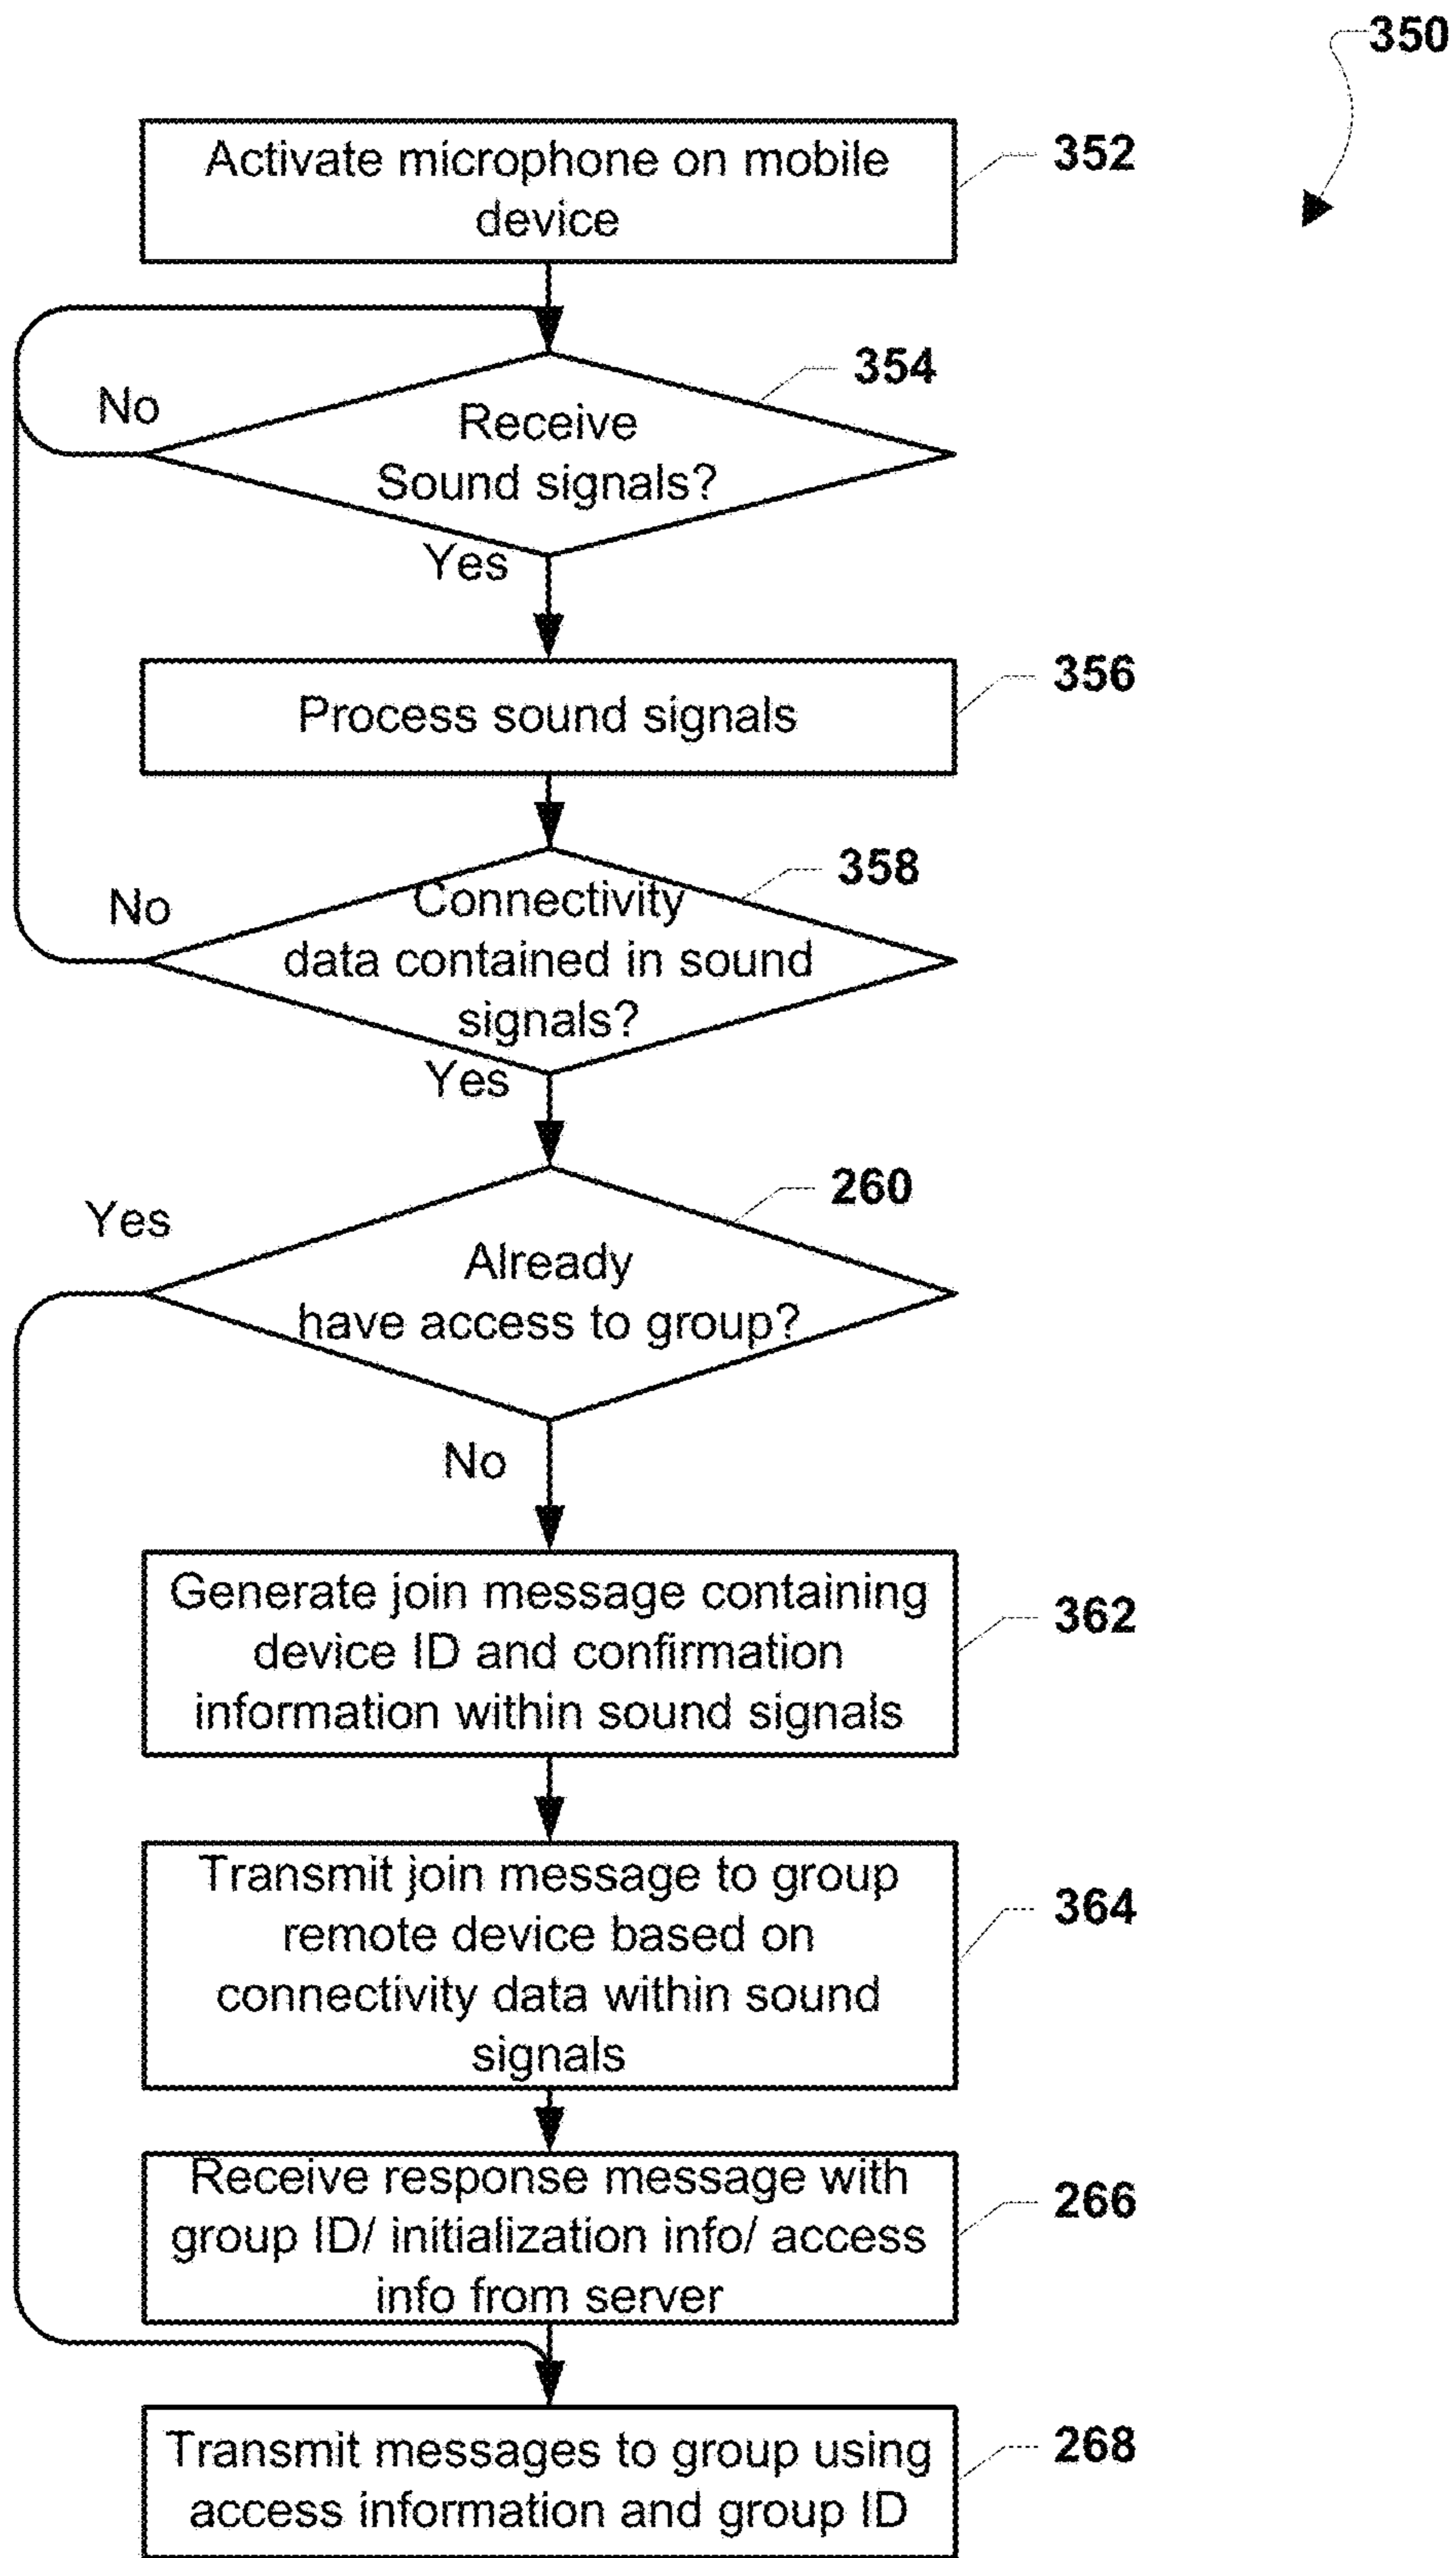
350

Activate microphone on mobile device

352

Receive Sound signals?

354

No

Yes

Process sound signals

356

Connectivity data contained in sound signals?

358

No

Yes

Already have access to group?

260

Yes

No

Generate join message containing device ID and confirmation information within sound signals

362

Transmit join message to group remote device based on connectivity data within sound signals

364

Receive response message with group ID/ initialization info/ access info from server

266

Transmit messages to group using access information and group ID

268